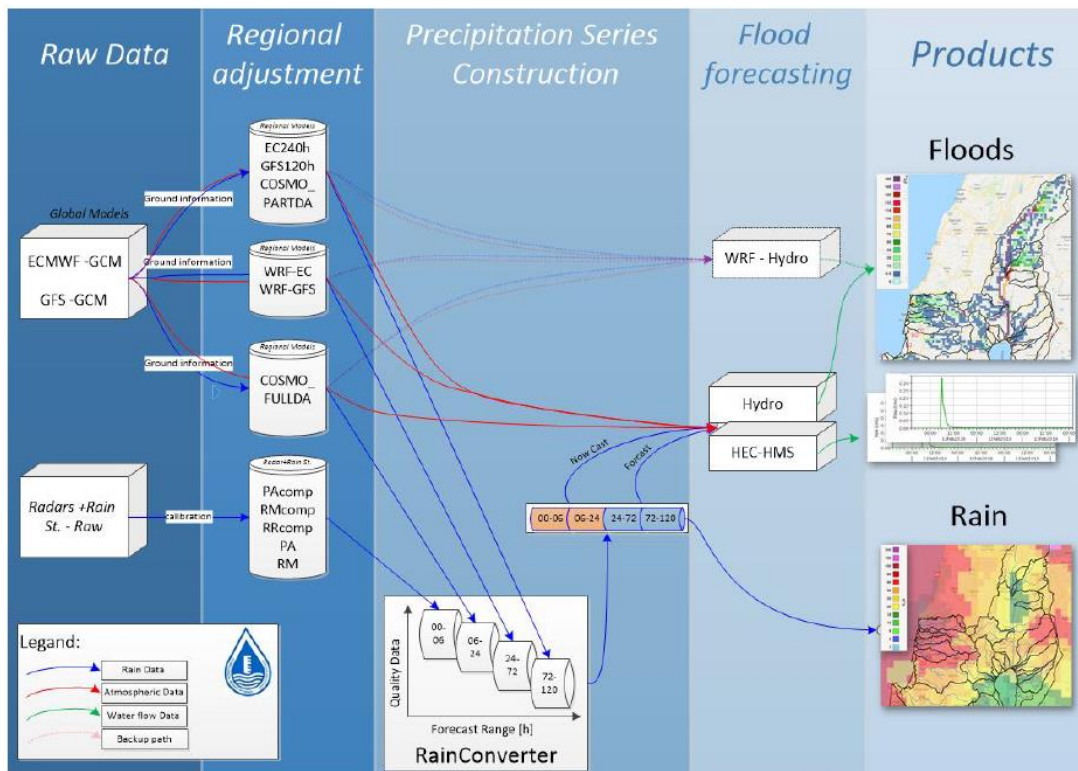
Raw Data

Regional adjustment

Precipitation Series Construction

Flood forecasting

Products

Regional Models
EC240h
GFS120h
COSMO_
PARTDA

Global Models

Ground information

Ground information

ECMWF -GCM

GFS -GCM

Regional Models
WRF-EC
WRF-GFS

Ground information

Regional Models
COSMO_
FULLDA

WRF - Hydro

Hydro

HEC-HMS

Floods

Radars +Rain St. - Raw

calibration

Radar+Rain St.
PAcomp
RMcomp
RRcomp
PA
RM

Now Cast

Forcast

00-06 | 06-24 | 24-72 | 72-120

Rain

Legand:

Rain Data

Atmospheric Data

Water flow Data

Beckup path

Quality Data

00-06

06-24

24-72

72-120

Forecast Range [h]

RainConverter